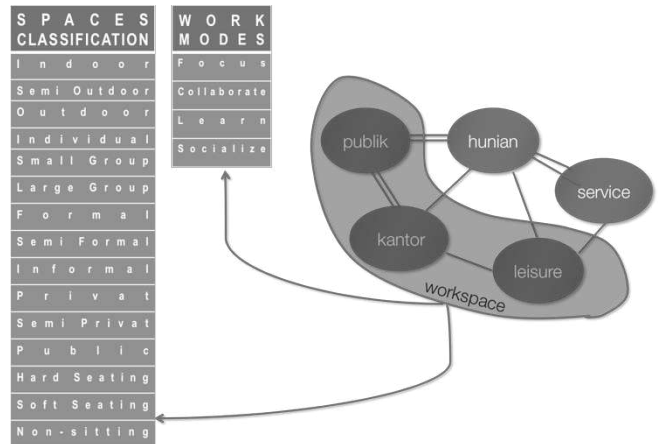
SPACES CLASSIFICATION

Indoor

Semi Outdoor

Outdoor

Individual

Small Group

Large Group

Formal

Semi Formal

Informal

Privat

Semi Privat

Public

Hard Seating

Soft Seating

Non-sitting

WORK MODES

Focus

Collaborate

Learn

Socialize

publik

hunian

service

kantor

leisure

workspace